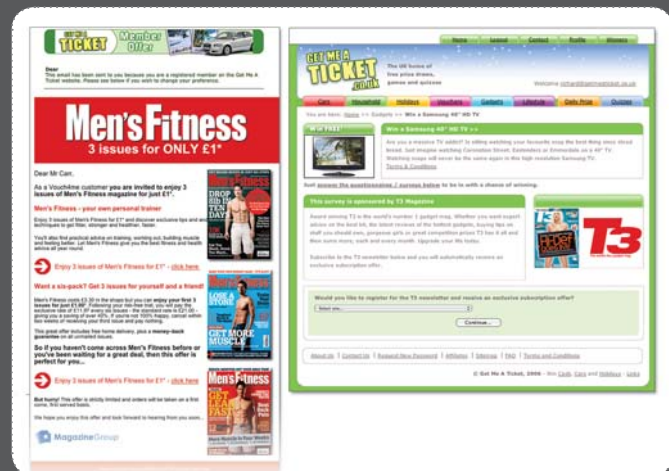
GET ME A TICKET Members Offer

Dear
This email has been sent to you because you are a registered member on the Get Me A Ticket website. Please see below if you wish to change your preference.

Men's Fitness
3 issues for ONLY £1*

Dear Mr Carr,

As a VouchMe customer you are invited to enjoy 3 issues of Men's Fitness magazine for just £1*.

Men's Fitness - your own personal trainer

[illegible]

Enjoy 3 issues of Men's Fitness for £1* - click here

Want a six-pack? Get 3 issues for yourself and a friend!

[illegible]

So if you haven't come across Men's Fitness before or you've been waiting for a great deal, then this offer is perfect for you...

Enjoy 3 issues of Men's Fitness for £1* - click here

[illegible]

We hope you enjoy this offer and look forward to hearing from you soon.

MagazineGroup

Men'sFitness

Men'sFitness

Men'sFitness

Home Lowest Contact Profile Winners

GET ME A TICKET .co.uk

The UK home of free prize draws, games and quizzes

Welcome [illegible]

Cars Household Holidays Vouchers Gadgets Lifestyle Daily Prize Quizzes

You are here: Home >> Gadgets >> Win a Samsung 40" HD TV

Win FREE!

Win a Samsung 40" HD TV >>

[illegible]

Terms & Conditions

Just answer the questionnaire / surveys below to be in with a chance of winning.

This survey is sponsored by T3 Magazine

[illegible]

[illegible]

T3

Would you like to register for the T3 newsletter and receive an exclusive subscription offer?

Select one...

Continue...

About Us | Contact Us | Request New Password | Affiliates | Sitemap | FAQ | Terms and Conditions

© Get Me A Ticket, 2006 - Win Cash, Cars and Holidays - Links